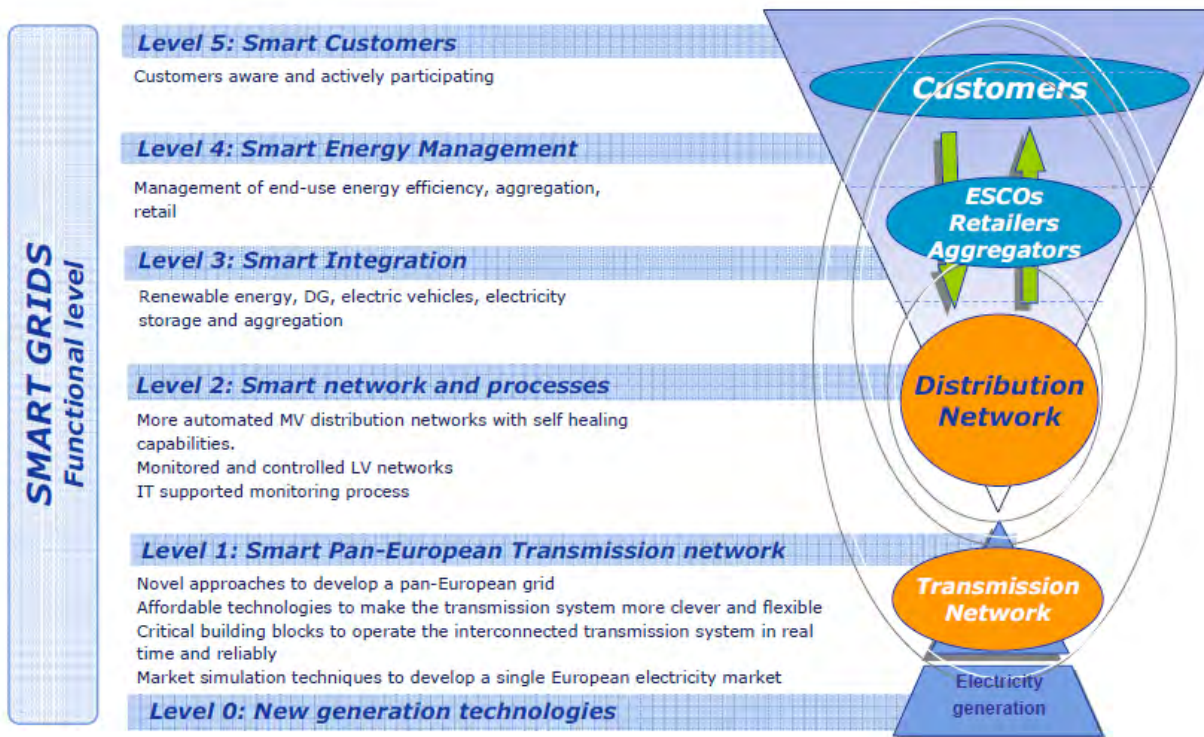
SMART GRIDS
Functional level

Level 5: Smart Customers
Customers aware and actively participating

Level 4: Smart Energy Management
Management of end-use energy efficiency, aggregation, retail

Level 3: Smart Integration
Renewable energy, DG, electric vehicles, electricity storage and aggregation

Level 2: Smart network and processes
More automated MV distribution networks with self healing capabilities.
Monitored and controlled LV networks
IT supported monitoring process

Level 1: Smart Pan-European Transmission network
Novel approaches to develop a pan-European grid
Affordable technologies to make the transmission system more clever and flexible
Critical building blocks to operate the interconnected transmission system in real time and reliably
Market simulation techniques to develop a single European electricity market

Level 0: New generation technologies

Customers

ESCOs
Retailers
Aggregators

Distribution
Network

Transmission
Network

Electricity
generation